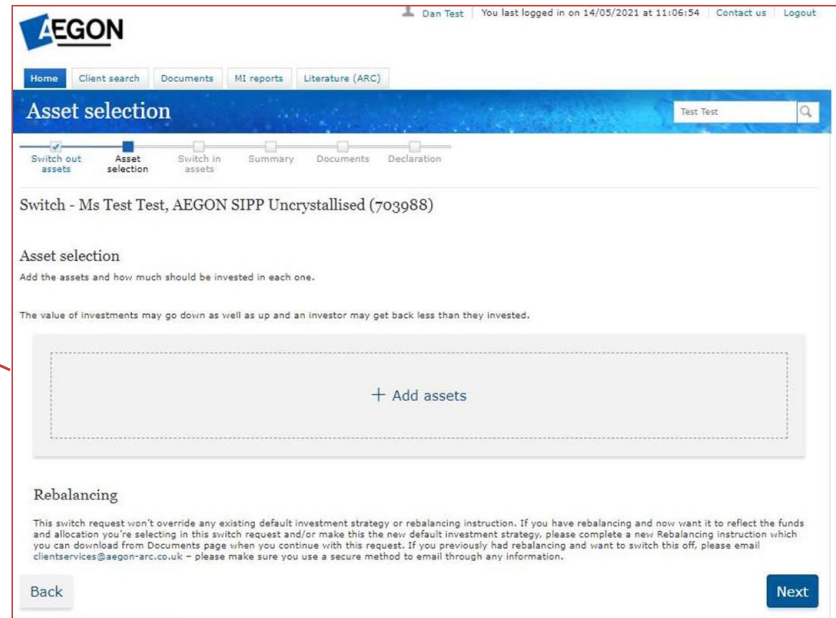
AEGON

Dan Test | You last logged in on 14/05/2021 at 11:06:54 | Contact us | Logout

Home | Client search | Documents | MI reports | Literature (ARC)

Asset selection

Test Test

Switch out assets | Asset selection | Switch in assets | Summary | Documents | Declaration

Switch - Ms Test Test, AEGON SIPP Uncrystallised (703988)

Asset selection

Add the assets and how much should be invested in each one.

The value of investments may go down as well as up and an investor may get back less than they invested.

+ Add assets

Rebalancing

This switch request won't override any existing default investment strategy or rebalancing instruction. If you have rebalancing and now want it to reflect the funds and allocation you're selecting in this switch request and/or make this the new default investment strategy, please complete a new Rebalancing instruction which you can download from Documents page when you continue with this request. If you previously had rebalancing and want to switch this off, please email clientservices@aegon-arc.co.uk – please make sure you use a secure method to email through any information.

Back

Next